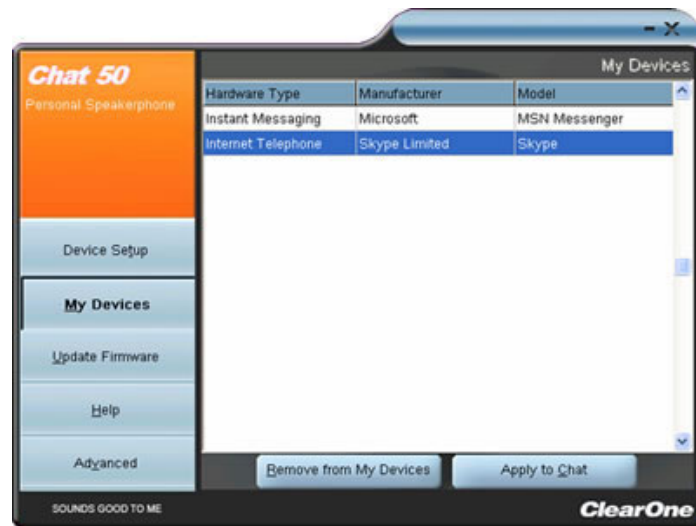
- X

Chat 50
Personal Speakerphone

My Devices

| Hardware Type | Manufacturer | Model |
|---|---|---|
| Instant Messaging | Microsoft | MSN Messenger |
| Internet Telephone | Skype Limited | Skype |

Device Setup

My Devices

Update Firmware

Help

Advanced

Remove from My Devices

Apply to Chat

SOUNDS GOOD TO ME

ClearOne